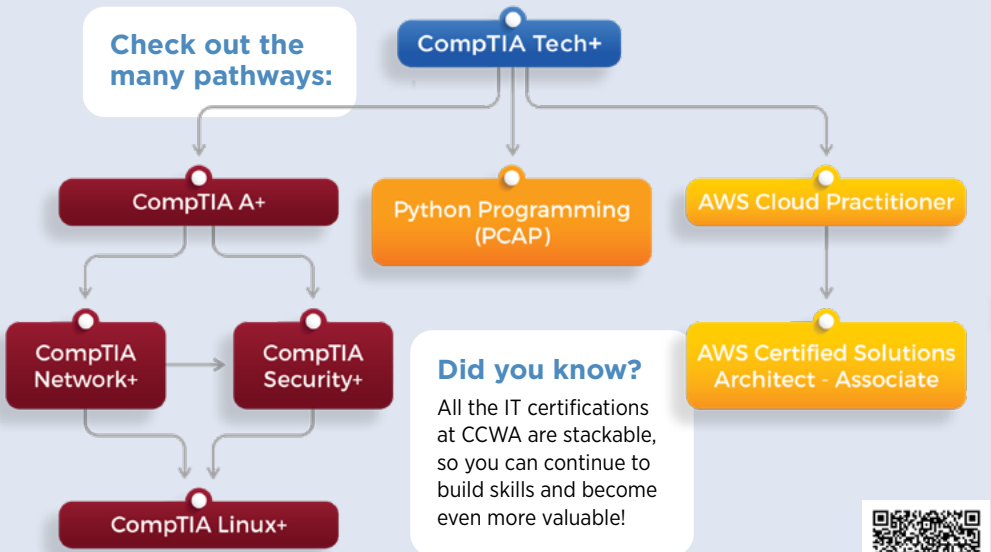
Check out the many pathways:

CompTIA Tech+

CompTIA A+

Python Programming (PCAP)

AWS Cloud Practitioner

CompTIA Network+

CompTIA Security+

AWS Certified Solutions Architect - Associate

Did you know?

All the IT certifications at CCWA are stackable, so you can continue to build skills and become even more valuable!

CompTIA Linux+